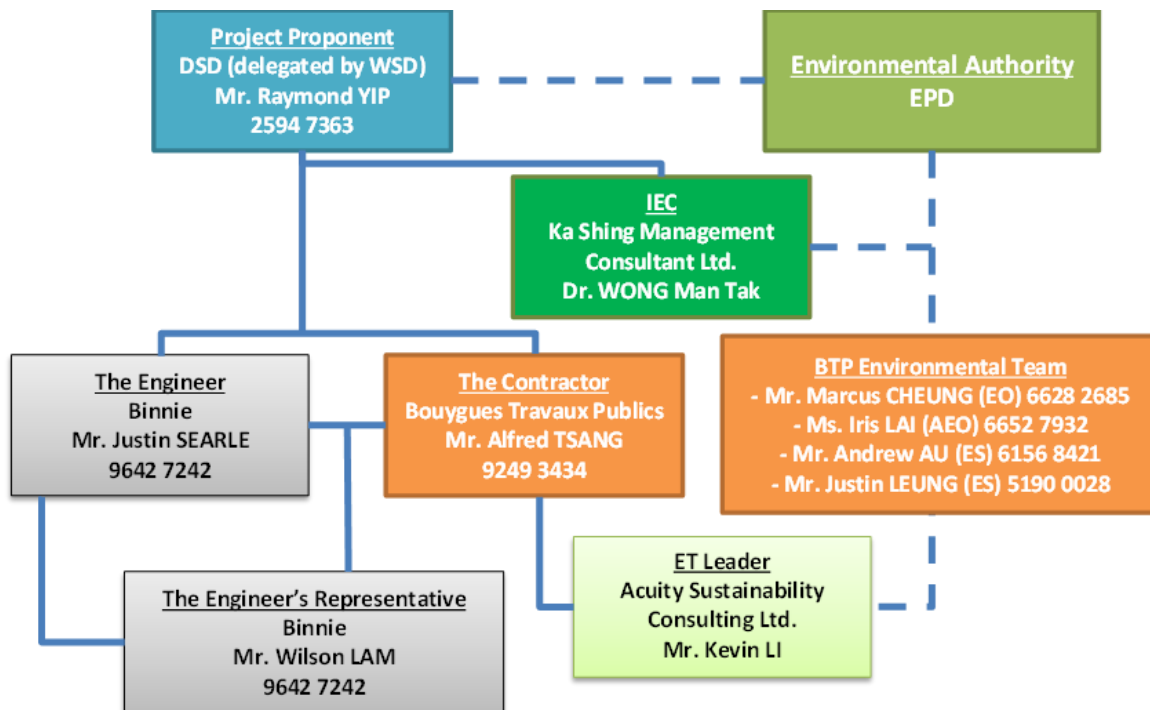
Project Proponent
DSD (delegated by WSD)
Mr. Raymond YIP
2594 7363

Environmental Authority
EPD

IEC
Ka Shing Management Consultant Ltd.
Dr. WONG Man Tak

The Engineer
Binnie
Mr. Justin SEARLE
9642 7242

The Contractor
Bouygues Travaux Publics
Mr. Alfred TSANG
9249 3434

BTP Environmental Team
- Mr. Marcus CHEUNG (EO) 6628 2685
- Ms. Iris LAI (AEO) 6652 7932
- Mr. Andrew AU (ES) 6156 8421
- Mr. Justin LEUNG (ES) 5190 0028

ET Leader
Acuity Sustainability Consulting Ltd.
Mr. Kevin LI

The Engineer's Representative
Binnie
Mr. Wilson LAM
9642 7242